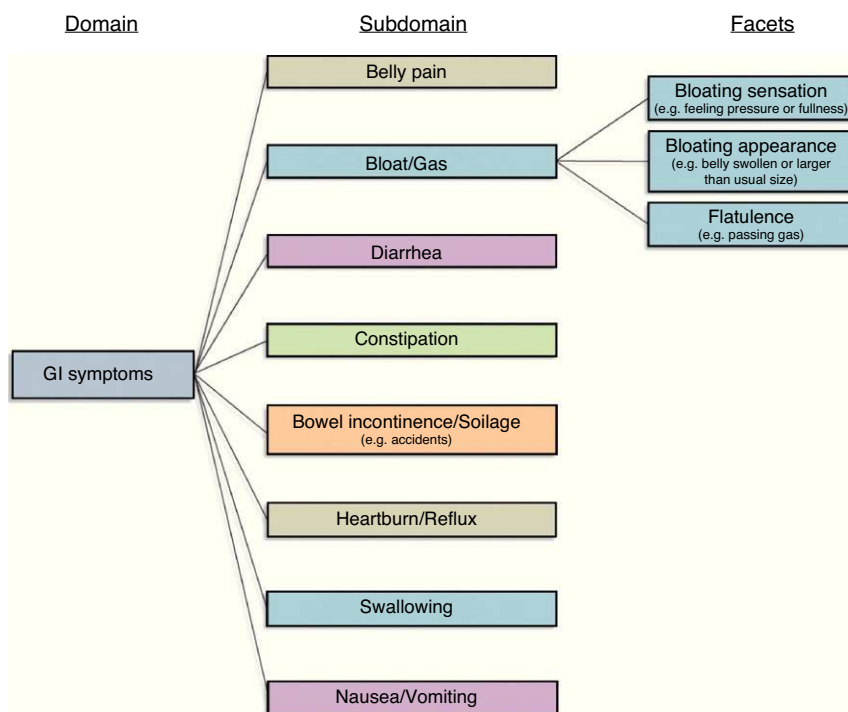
Domain

Subdomain

Facets

GI symptoms

Belly pain

Bloat/Gas

Bloating sensation
(e.g. feeling pressure or fullness)

Bloating appearance
(e.g. belly swollen or larger than usual size)

Flatulence
(e.g. passing gas)

Diarrhea

Constipation

Bowel incontinence/Soilage
(e.g. accidents)

Heartburn/Reflux

Swallowing

Nausea/Vomiting